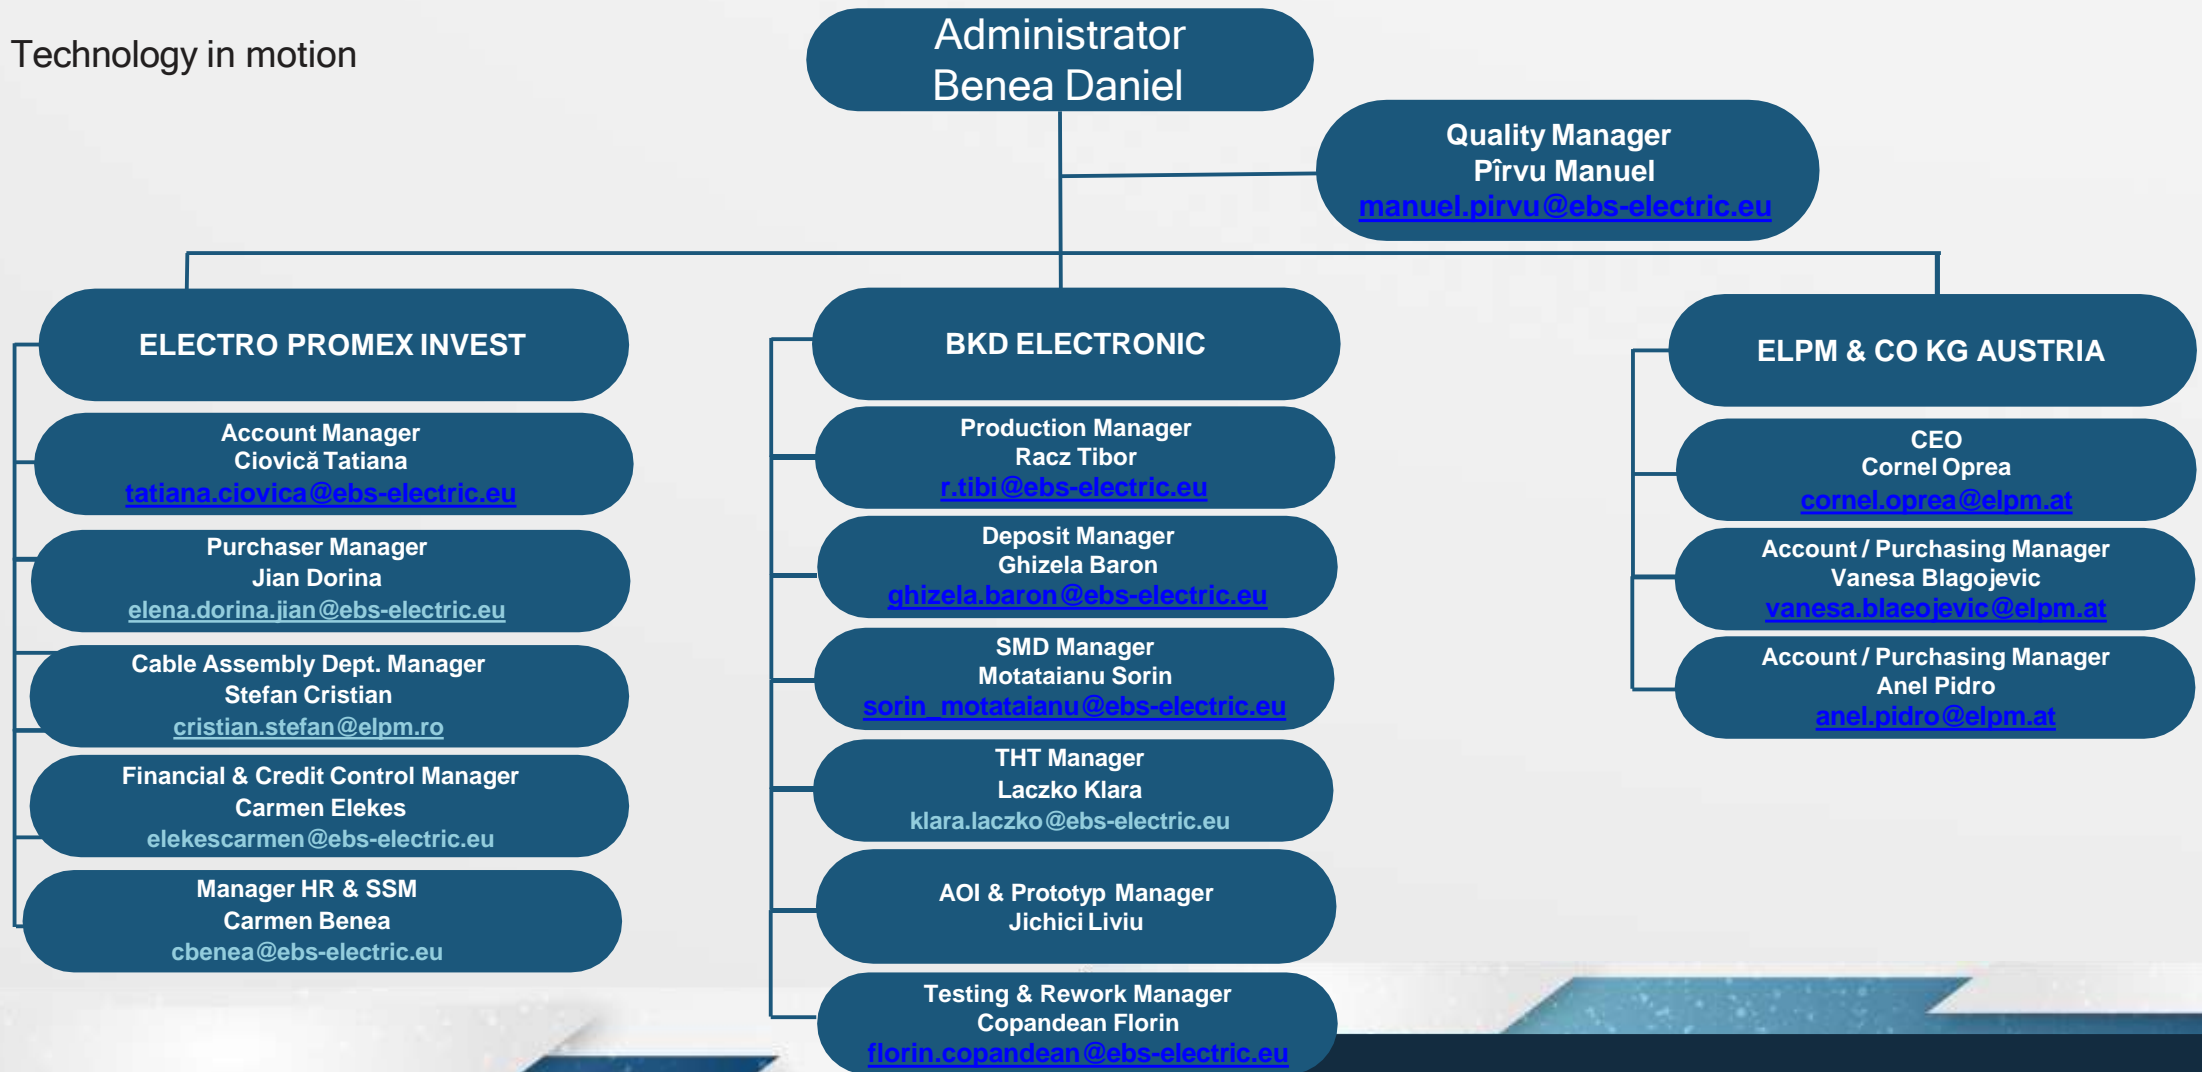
Technology in motion

Administrator
Benea Daniel

Quality Manager
Pîrvu Manuel
manuel.pirvu@ebs-electric.eu

ELECTRO PROMEX INVEST

Account Manager
Ciovică Tatiana
tatiana.ciovica@ebs-electric.eu

Purchaser Manager
Jian Dorina
elena.dorina.jian@ebs-electric.eu

Cable Assembly Dept. Manager
Stefan Cristian
cristian.stefan@elpm.ro

Financial & Credit Control Manager
Carmen Elekes
elekescarmen@ebs-electric.eu

Manager HR & SSM
Carmen Benea
cbenea@ebs-electric.eu

BKD ELECTRONIC

Production Manager
Racz Tibor
r.tibi@ebs-electric.eu

Deposit Manager
Ghizela Baron
ghizela.baron@ebs-electric.eu

SMD Manager
Motataianu Sorin
sorin_motataianu@ebs-electric.eu

THT Manager
Laczko Klara
klara.laczko@ebs-electric.eu

AOI & Prototyp Manager
Jichici Liviu

Testing & Rework Manager
Copandean Florin
florin.copandean@ebs-electric.eu

ELPM & CO KG AUSTRIA

CEO
Cornel Oprea
cornel.oprea@elpm.at

Account / Purchasing Manager
Vanesa Blagojevic
vanesa.blaeojevic@elpm.at

Account / Purchasing Manager
Anel Pidro
anel.pidro@elpm.at